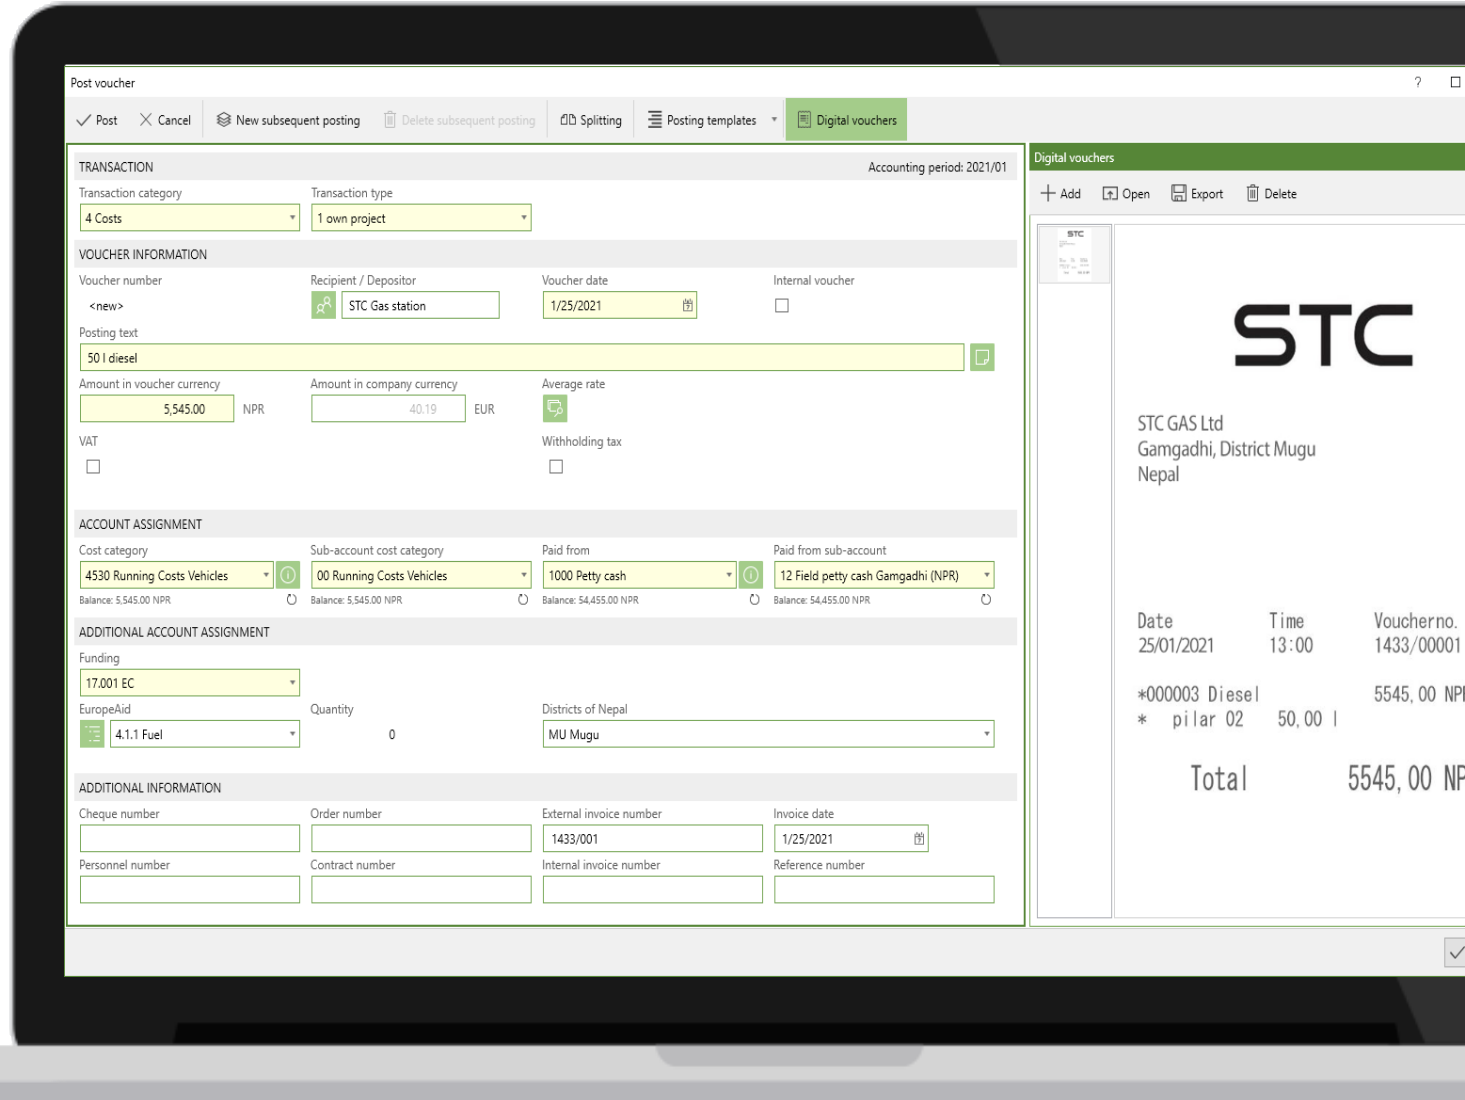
Post voucher

?

Post Cancel New subsequent posting Delete subsequent posting Splitting Posting templates Digital vouchers

TRANSACTION

Accounting period: 2021/01

Transaction category
4 Costs

Transaction type
1 own project

VOUCHER INFORMATION

Voucher number
<new>

Recipient / Depositor
STC Gas station

Voucher date
1/25/2021

Internal voucher

Posting text
50 l diesel

Amount in voucher currency
5,545.00 NPR

Amount in company currency
40.19 EUR

Average rate

VAT

Withholding tax

ACCOUNT ASSIGNMENT

Cost category
4530 Running Costs Vehicles
Balance: 5,545.00 NPR

Sub-account cost category
00 Running Costs Vehicles
Balance: 5,545.00 NPR

Paid from
1000 Petty cash
Balance: 54,455.00 NPR

Paid from sub-account
12 Field petty cash Gamgadhi (NPR)
Balance: 54,455.00 NPR

ADDITIONAL ACCOUNT ASSIGNMENT

Funding
17.001 EC

EuropeAid
4.1.1 Fuel

Quantity
0

Districts of Nepal
MU Mugu

ADDITIONAL INFORMATION

Cheque number

Order number

External invoice number
1433/001

Invoice date
1/25/2021

Personnel number

Contract number

Internal invoice number

Reference number

Digital vouchers

Add Open Export Delete

STC

STC

STC GAS Ltd
Gamgadhi, District Mugu
Nepal

Date Time Voucherno.
25/01/2021 13:00 1433/00001

*000003 Diesel 5545,00 NP
* pilar 02 50,00 l

Total 5545,00 NP